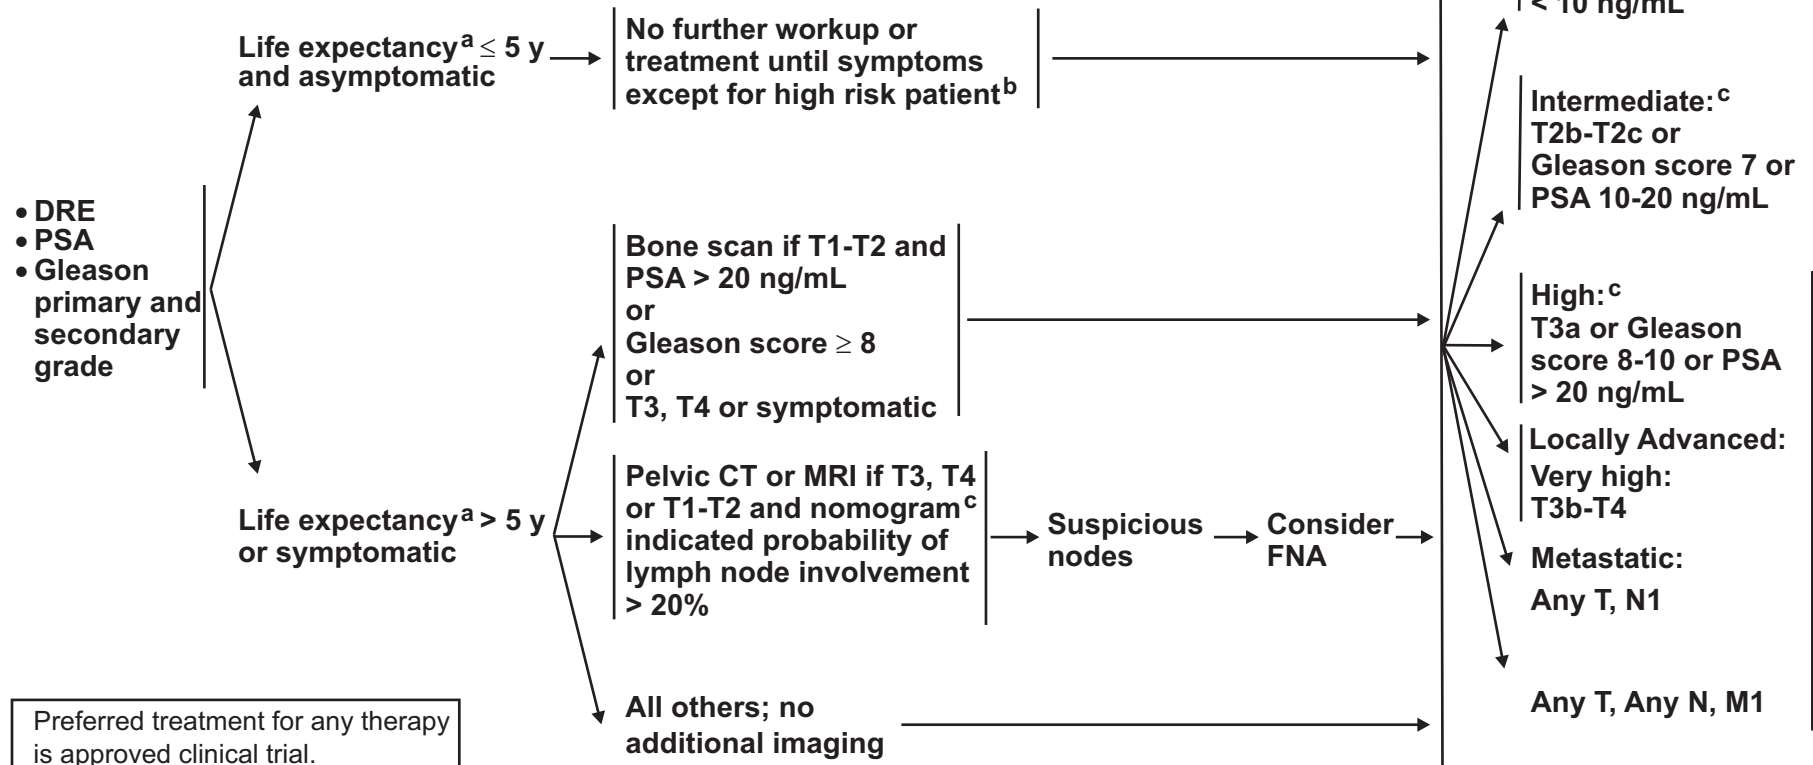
• DRE
• PSA
• Gleason primary and secondary grade

Life expectancy$^{a}$ $\leq$ 5 y and asymptomatic

No further workup or treatment until symptoms except for high risk patient$^{b}$

Life expectancy$^{a}$ > 5 y or symptomatic

Bone scan if T1-T2 and PSA > 20 ng/mL or Gleason score $\geq$ 8 or T3, T4 or symptomatic

Pelvic CT or MRI if T3, T4 or T1-T2 and nomogram$^{c}$ indicated probability of lymph node involvement > 20%

Suspicious nodes

Consider FNA

All others; no additional imaging

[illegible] < 10 ng/mL

Intermediate:$^{c}$ T2b-T2c or Gleason score 7 or PSA 10-20 ng/mL

High:$^{c}$ T3a or Gleason score 8-10 or PSA > 20 ng/mL

Locally Advanced: Very high: T3b-T4

Metastatic: Any T, N1

Any T, Any N, M1

Preferred treatment for any therapy is approved clinical trial.